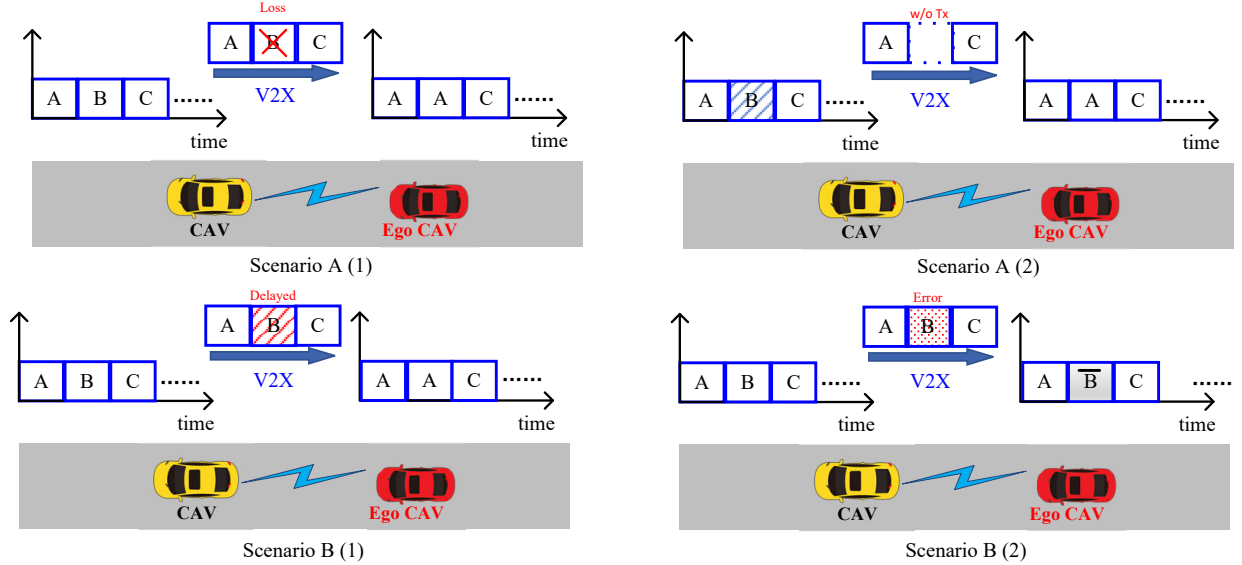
Loss

A B C

A B C ......

V2X

time

A A C ......

time

CAV

Ego CAV

Scenario A (1)

w/o Tx

A C

A B C ......

V2X

time

A A C ......

time

CAV

Ego CAV

Scenario A (2)

Delayed

A B C

A B C ......

V2X

time

A A C ......

time

CAV

Ego CAV

Scenario B (1)

Error

A B C

A B C ......

V2X

time

A $\overline{B}$ C ......

time

CAV

Ego CAV

Scenario B (2)